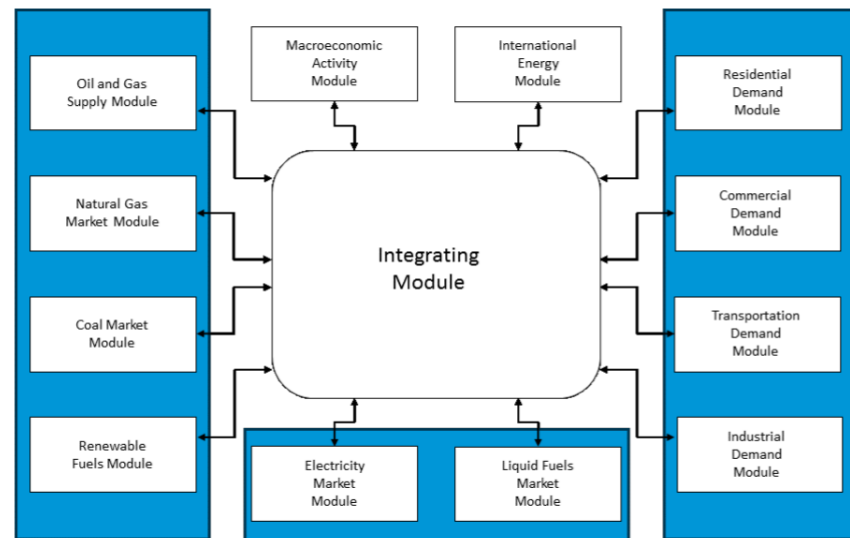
Macroeconomic Activity Module

International Energy Module

Oil and Gas Supply Module

Natural Gas Market Module

Coal Market Module

Renewable Fuels Module

Integrating Module

Residential Demand Module

Commercial Demand Module

Transportation Demand Module

Industrial Demand Module

Electricity Market Module

Liquid Fuels Market Module